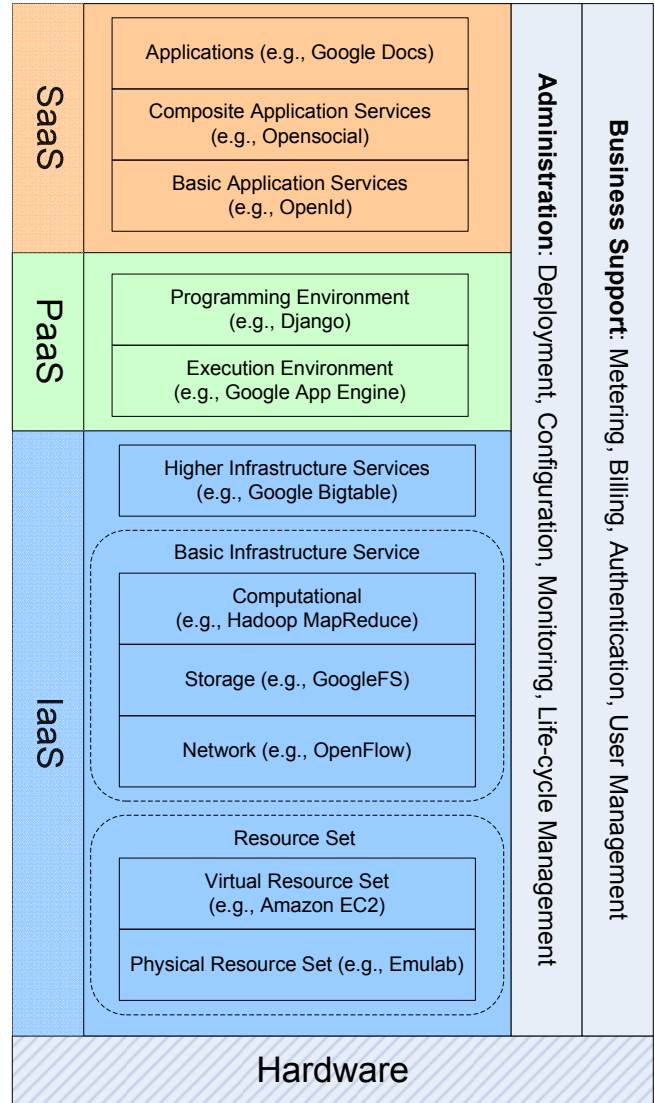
SaaS

Applications (e.g., Google Docs)

Composite Application Services (e.g., Opensocial)

Basic Application Services (e.g., OpenId)

PaaS

Programming Environment (e.g., Django)

Execution Environment (e.g., Google App Engine)

IaaS

Higher Infrastructure Services (e.g., Google Bigtable)

Basic Infrastructure Service

Computational (e.g., Hadoop MapReduce)

Storage (e.g., GoogleFS)

Network (e.g., OpenFlow)

Resource Set

Virtual Resource Set (e.g., Amazon EC2)

Physical Resource Set (e.g., Emulab)

Administration: Deployment, Configuration, Monitoring, Life-cycle Management

Business Support: Metering, Billing, Authentication, User Management

Hardware